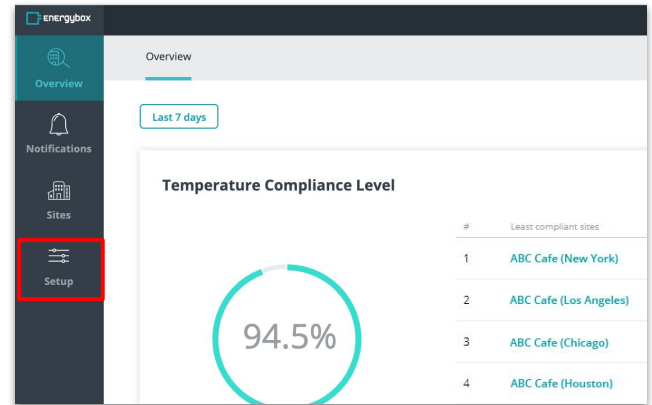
energybox

Overview

Notifications

Sites

Setup

Overview

Last 7 days

Temperature Compliance Level

94.5%

| # | Least compliant sites |
|---|---|
| 1 | ABC Cafe (New York) |
| 2 | ABC Cafe (Los Angeles) |
| 3 | ABC Cafe (Chicago) |
| 4 | ABC Cafe (Houston) |